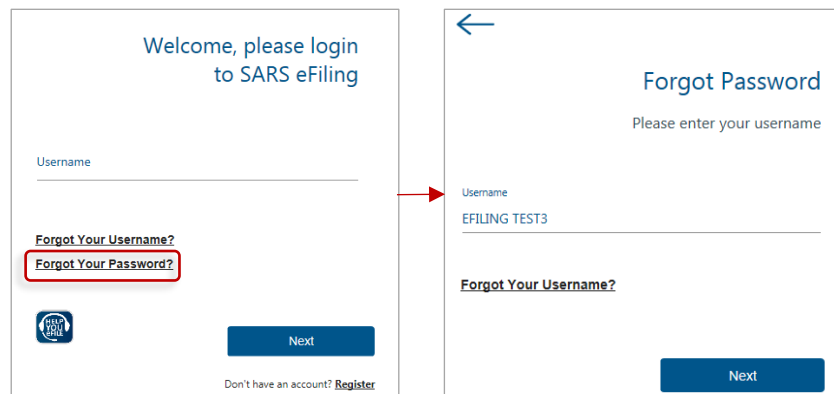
Welcome, please login to SARS eFiling

Username

Forgot Your Username?

Forgot Your Password?

HELP YOU eFILE

Next

Don't have an account? Register

Forgot Password

Please enter your username

Username

EFILING TEST3

Forgot Your Username?

Next